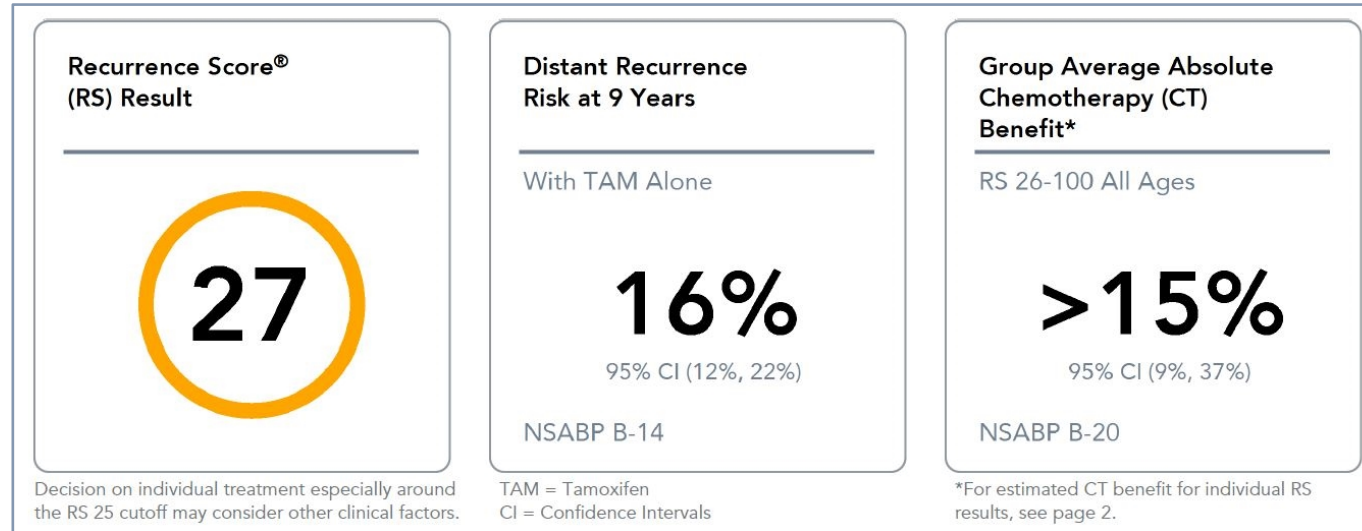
Recurrence Score®
(RS) Result

27

Decision on individual treatment especially around the RS 25 cutoff may consider other clinical factors.

Distant Recurrence
Risk at 9 Years

With TAM Alone

16%

95% CI (12%, 22%)

NSABP B-14

TAM = Tamoxifen
CI = Confidence Intervals

Group Average Absolute Chemotherapy (CT) Benefit*

RS 26-100 All Ages

>15%

95% CI (9%, 37%)

NSABP B-20

*For estimated CT benefit for individual RS results, see page 2.